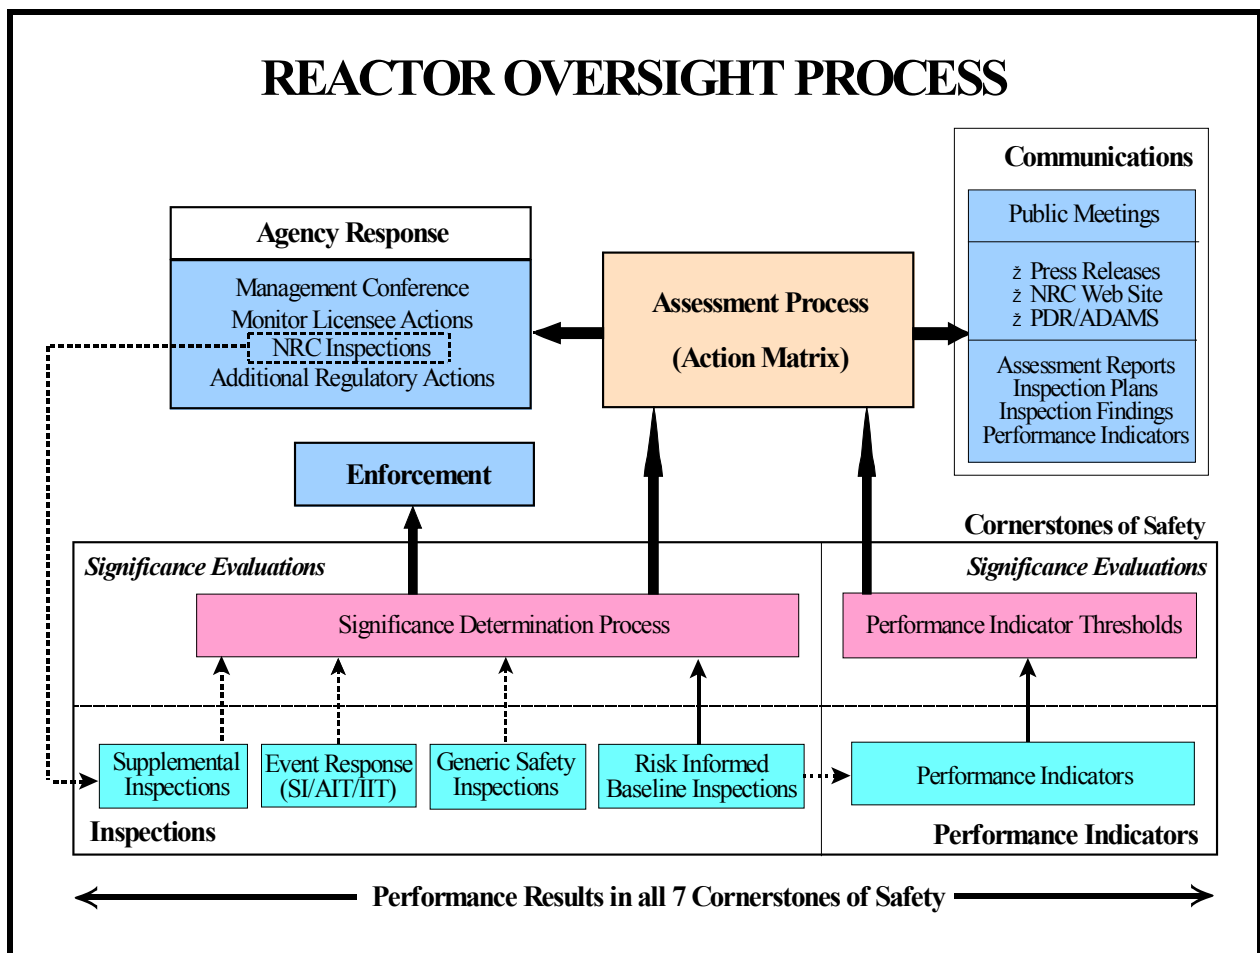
REACTOR OVERSIGHT PROCESS

Agency Response

Management Conference
Monitor Licensee Actions
NRC Inspections
Additional Regulatory Actions

Assessment Process
(Action Matrix)

Communications

Public Meetings

ž Press Releases
ž NRC Web Site
ž PDR/ADAMS

Assessment Reports
Inspection Plans
Inspection Findings
Performance Indicators

Enforcement

Cornerstones of Safety

Significance Evaluations

Significance Determination Process

Significance Evaluations

Performance Indicator Thresholds

Supplemental Inspections

Event Response (SI/AIT/IIT)

Generic Safety Inspections

Risk Informed Baseline Inspections

Performance Indicators

Inspections

Performance Indicators

Performance Results in all 7 Cornerstones of Safety